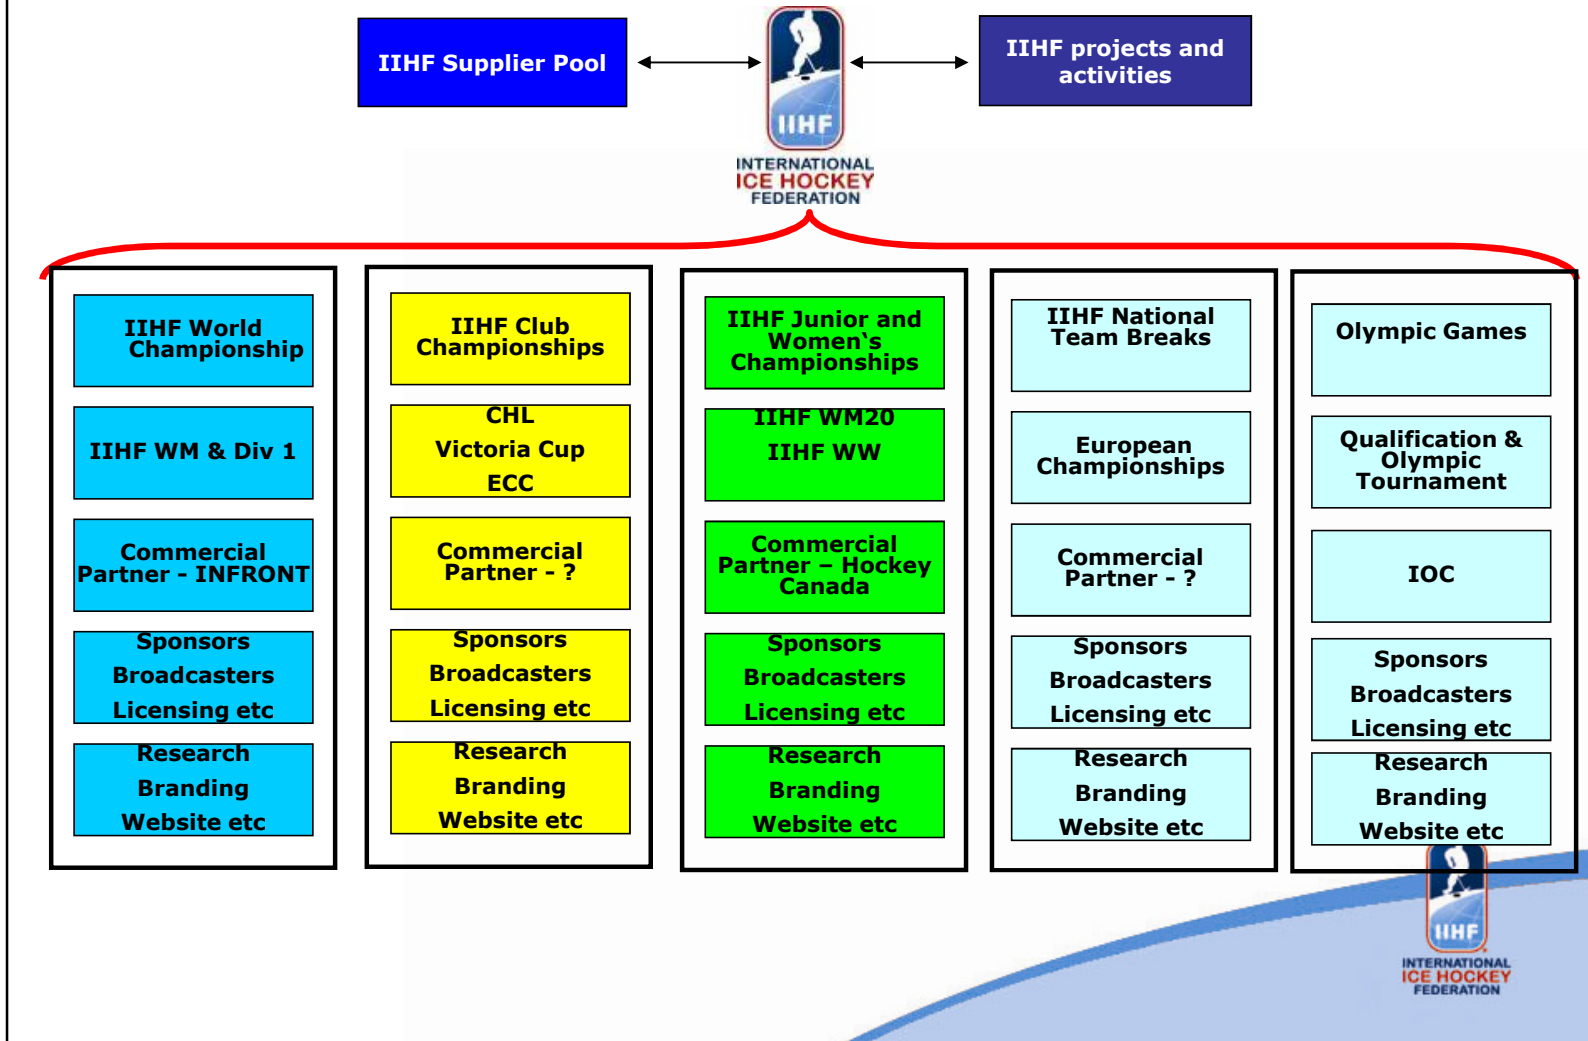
IIHF Supplier Pool

IIHF

INTERNATIONAL ICE HOCKEY FEDERATION

IIHF projects and activities

IIHF World Championship

IIHF WM & Div 1

Commercial Partner - INFRONT

Sponsors Broadcasters Licensing etc

Research Branding Website etc

IIHF Club Championships

CHL
Victoria Cup
ECC

Commercial Partner - ?

Sponsors Broadcasters Licensing etc

Research Branding Website etc

IIHF Junior and Women`s Championships

IIHF WM20
IIHF WW

Commercial Partner – Hockey Canada

Sponsors Broadcasters Licensing etc

Research Branding Website etc

IIHF National Team Breaks

European Championships

Commercial Partner - ?

Sponsors Broadcasters Licensing etc

Research Branding Website etc

Olympic Games

Qualification & Olympic Tournament

IOC

Sponsors Broadcasters Licensing etc

Research Branding Website etc

IIHF

INTERNATIONAL ICE HOCKEY FEDERATION